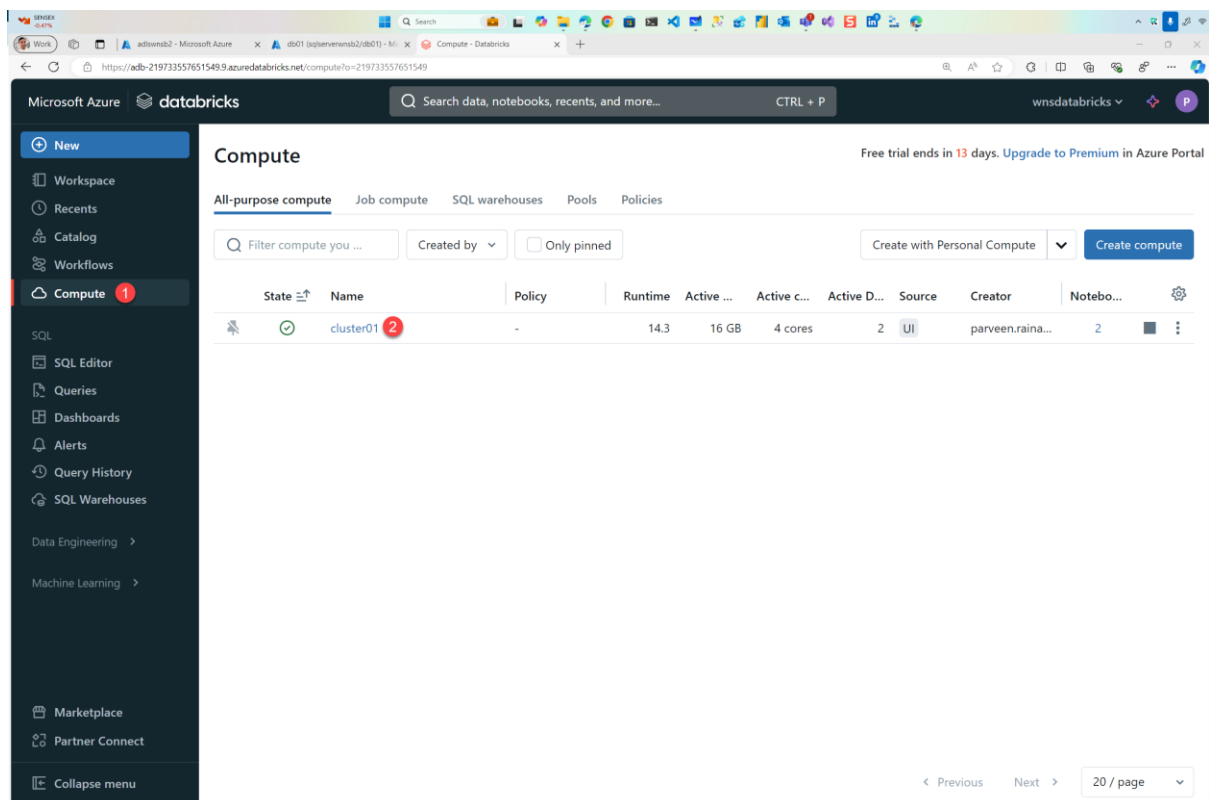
SENSEX -0.47%

Search

Work

adlswnsb2 - Microsoft Azure

db01 (sqlserverwnsb2/db01) - Mi

Compute - Databricks

https://adb-219733557651549.9.azuredatabricks.net/compute?o=219733557651549

Microsoft Azure | databricks

Search data, notebooks, recents, and more...

CTRL + P

wnsdatabricks

P

New

Workspace

Recents

Catalog

Workflows

Compute 1

SQL

SQL Editor

Queries

Dashboards

Alerts

Query History

SQL Warehouses

Data Engineering

Machine Learning

Marketplace

Partner Connect

Collapse menu

Compute

Free trial ends in 13 days. Upgrade to Premium in Azure Portal

All-purpose compute | Job compute | SQL warehouses | Pools | Policies

Filter compute you ...

Created by

Only pinned

Create with Personal Compute

Create compute

| | State | Name | Policy | Runtime | Active ... | Active c... | Active D... | Source | Creator | Notebo... |
|---|---|---|---|---|---|---|---|---|---|---|
| | | cluster01 2 | - | 14.3 | 16 GB | 4 cores | 2 | UI | parveen.raina... | 2 |

Previous

Next

20 / page